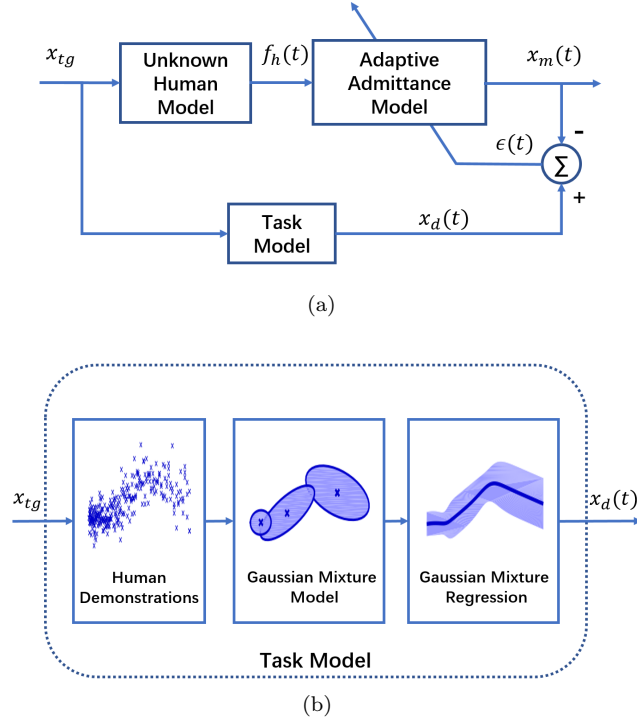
$x_{tg}$

Unknown Human Model

$f_h(t)$

Adaptive Admittance Model

$x_m(t)$

$\epsilon(t)$

-

$\Sigma$

+

Task Model

$x_d(t)$

(a)

$x_{tg}$

Human Demonstrations

Gaussian Mixture Model

Gaussian Mixture Regression

$x_d(t)$

Task Model

(b)